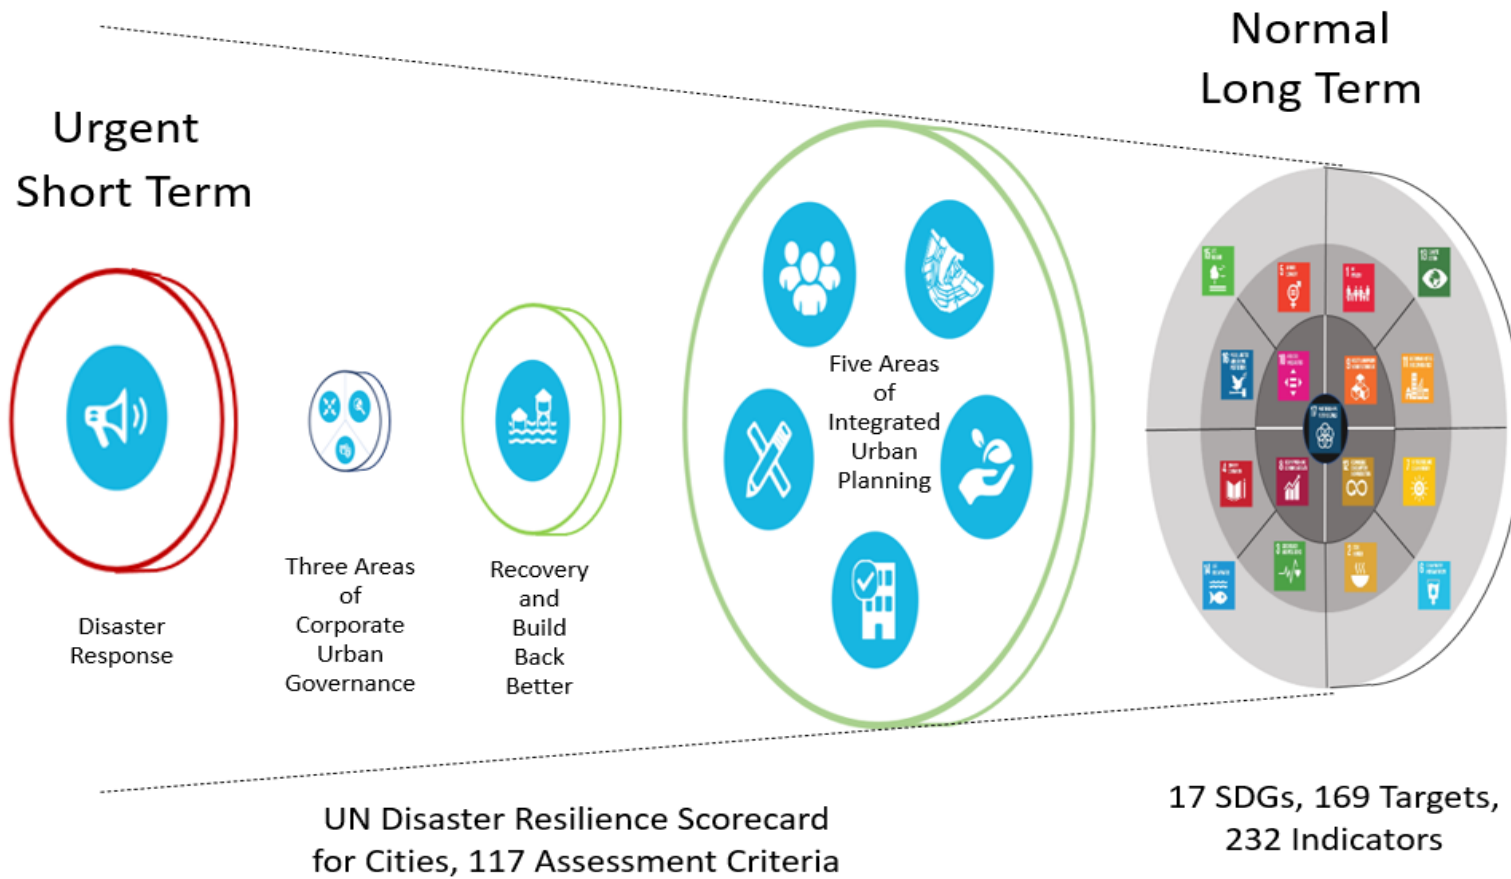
Urgent
Short Term

Normal
Long Term

Disaster Response

Three Areas of Corporate Urban Governance

Recovery and Build Back Better

Five Areas of Integrated Urban Planning

UN Disaster Resilience Scorecard for Cities, 117 Assessment Criteria

17 SDGs, 169 Targets, 232 Indicators